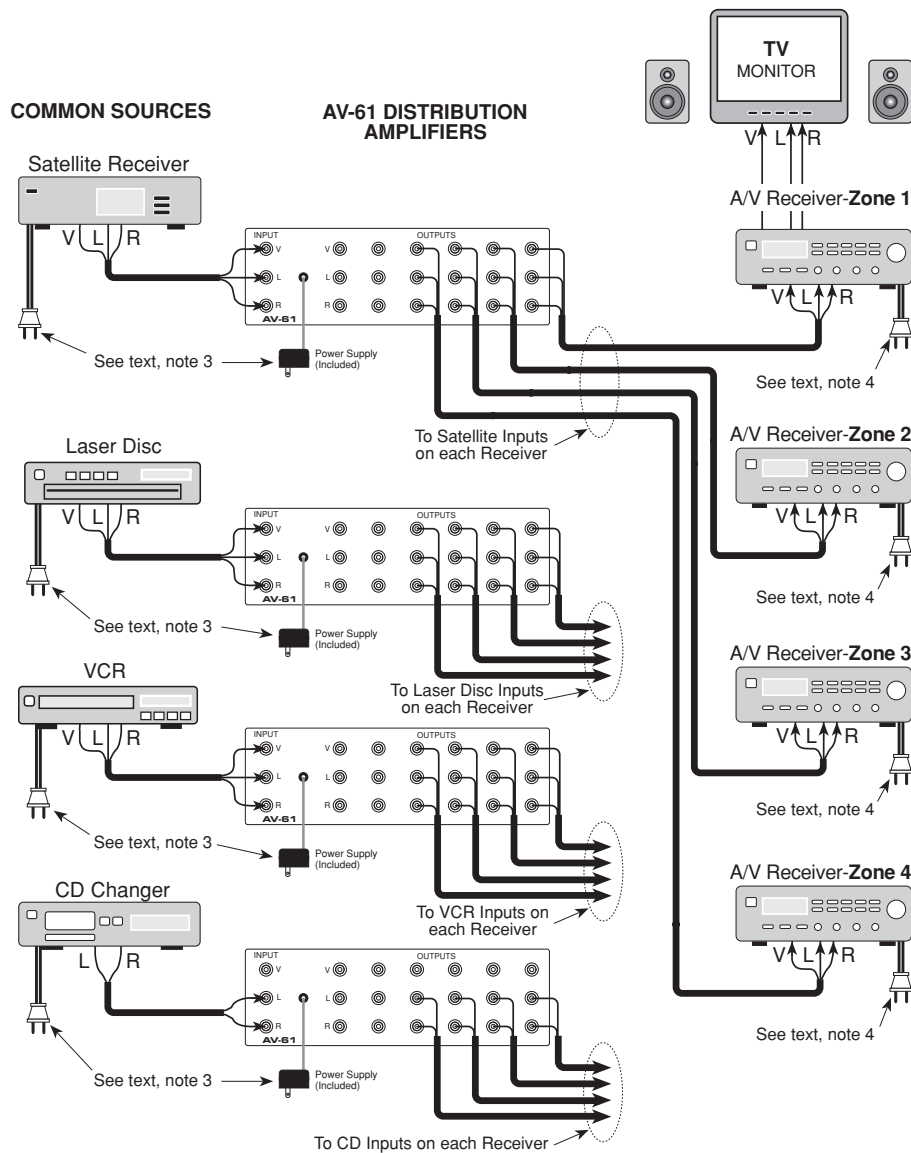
COMMON SOURCES

AV-61 DISTRIBUTION AMPLIFIERS

TV MONITOR

V L R

Satellite Receiver

V L R

INPUT V L R AV-61

V L R

OUTPUTS

See text, note 3

Power Supply (Included)

A/V Receiver-**Zone 1**

V L R

See text, note 4

To Satellite Inputs on each Receiver

A/V Receiver-**Zone 2**

V L R

See text, note 4

Laser Disc

V L R

INPUT V L R AV-61

V L R

OUTPUTS

See text, note 3

Power Supply (Included)

To Laser Disc Inputs on each Receiver

A/V Receiver-**Zone 3**

V L R

See text, note 4

VCR

V L R

INPUT V L R AV-61

V L R

OUTPUTS

See text, note 3

Power Supply (Included)

To VCR Inputs on each Receiver

A/V Receiver-**Zone 4**

V L R

See text, note 4

CD Changer

L R

INPUT V L R AV-61

V L R

OUTPUTS

See text, note 3

Power Supply (Included)

To CD Inputs on each Receiver